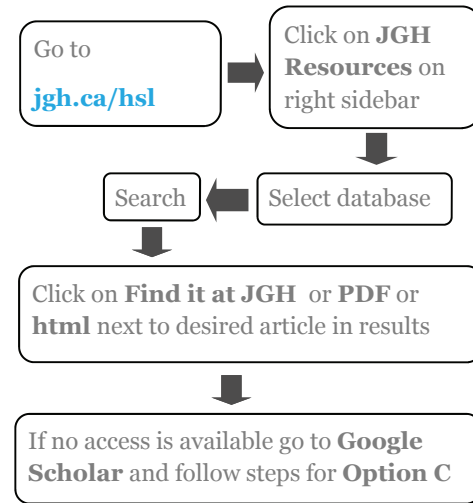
Go to

jgh.ca/hsl

Click on JGH Resources on right sidebar

Select database

Search

Click on Find it at JGH or PDF or html next to desired article in results

If no access is available go to Google Scholar and follow steps for Option C